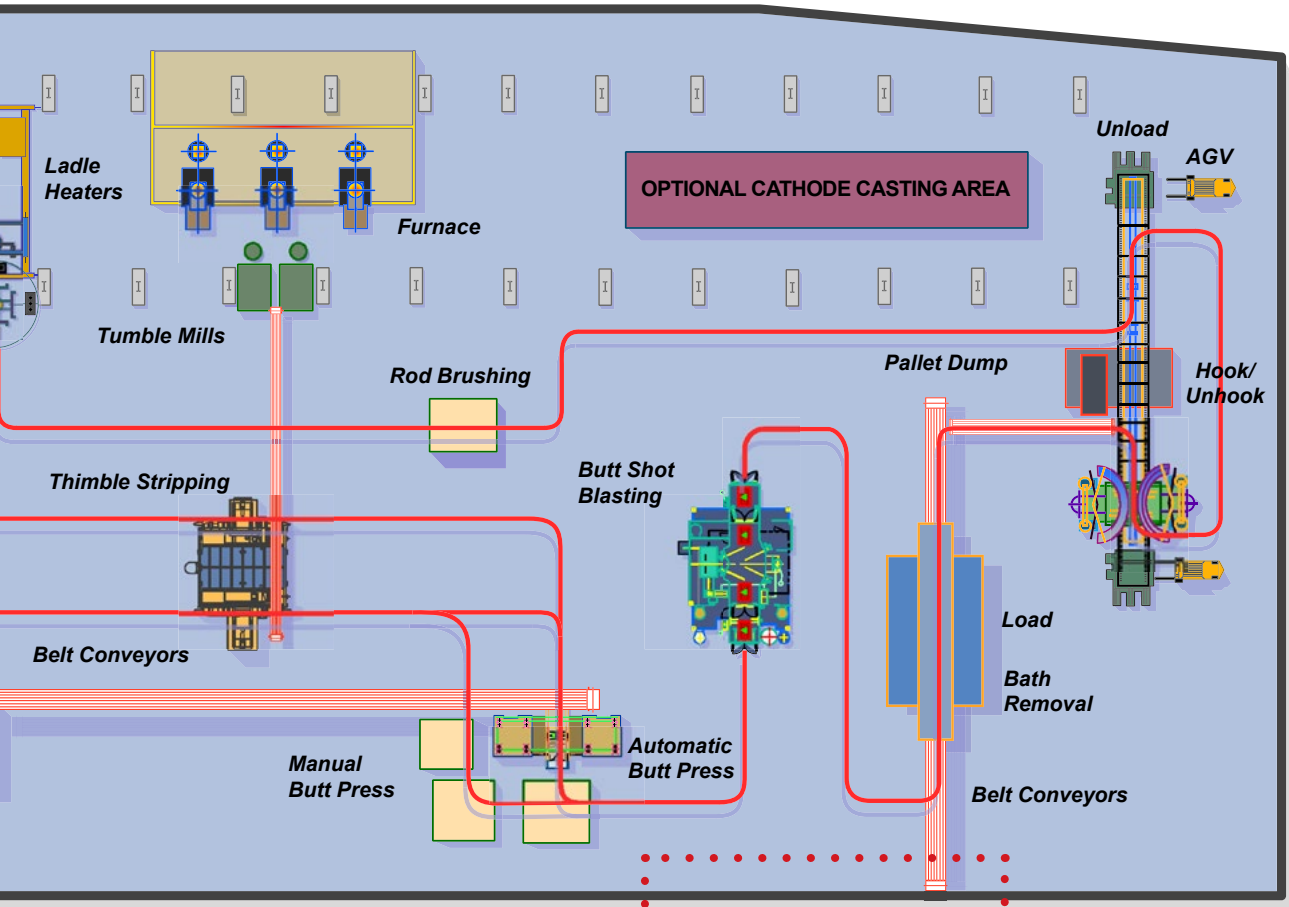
Ladle Heaters

Furnace

OPTIONAL CATHODE CASTING AREA

Unload

AGV

Tumble Mills

Rod Brushing

Pallet Dump

Hook/ Unhook

Thimble Stripping

Butt Shot Blasting

Belt Conveyors

Load

Bath Removal

Manual Butt Press

Automatic Butt Press

Belt Conveyors